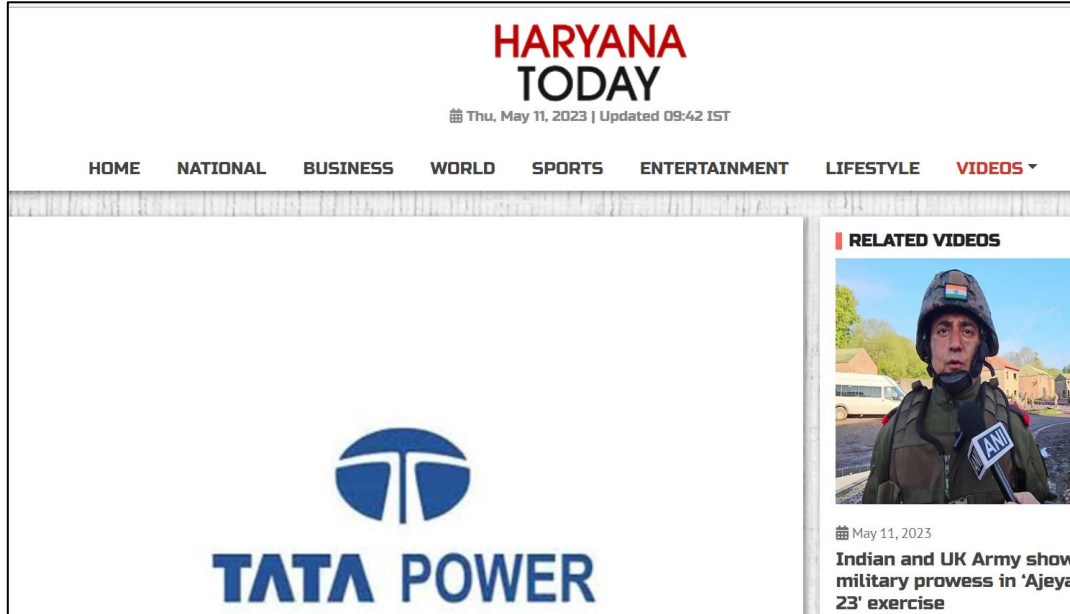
HARYANA
TODAY
Thu, May 11, 2023 | Updated 09:42 IST

HOME NATIONAL BUSINESS WORLD SPORTS ENTERTAINMENT LIFESTYLE VIDEOS

RELATED VIDEOS

ANI

May 11, 2023

Indian and UK Army show military prowess in 'Ajeya 23' exercise

TATA POWER